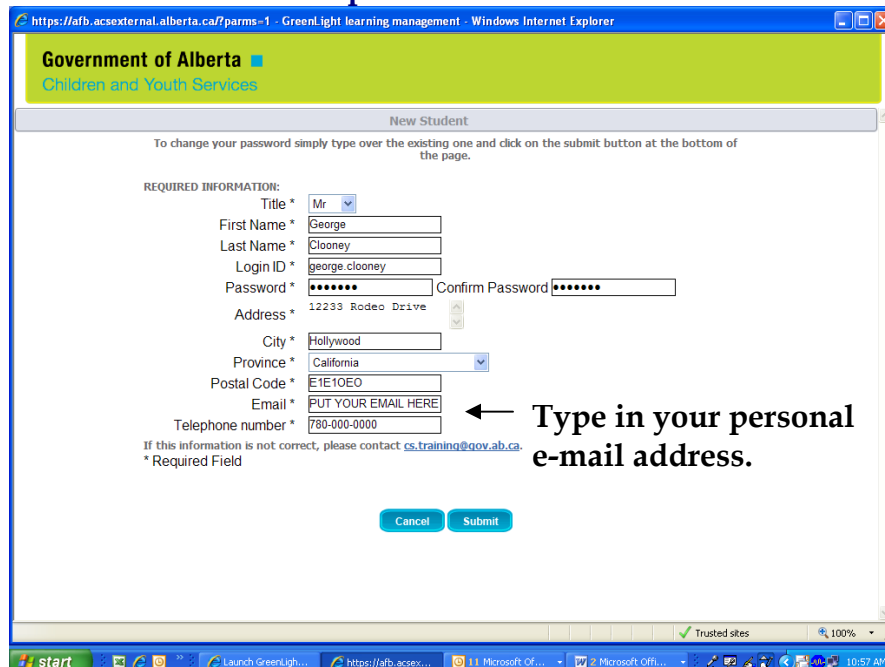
https://afb.acsexternal.alberta.ca/?parms=1 - GreenLight learning management - Windows Internet Explorer

Government of Alberta
Children and Youth Services

New Student

To change your password simply type over the existing one and click on the submit button at the bottom of the page.

REQUIRED INFORMATION:

| | |
|---|---|
| Title * | Mr |
| First Name * | George |
| Last Name * | Clooney |
| Login ID * | george.clooney |
| Password * | ••••••• Confirm Password ••••••• |
| Address * | 12233 Rodeo Drive |
| City * | Hollywood |
| Province * | California |
| Postal Code * | E1E1OEO |
| Email * | PUT YOUR EMAIL HERE |
| Telephone number * | 780-000-0000 |

If this information is not correct, please contact cs.training@gov.ab.ca.
* Required Field

Type in your personal e-mail address.

Cancel Submit

Trusted sites 100%

start Launch GreenLigh... https://afb.acsext... 11 Microsoft Of... 2 Microsoft Offi... 10:57 AM